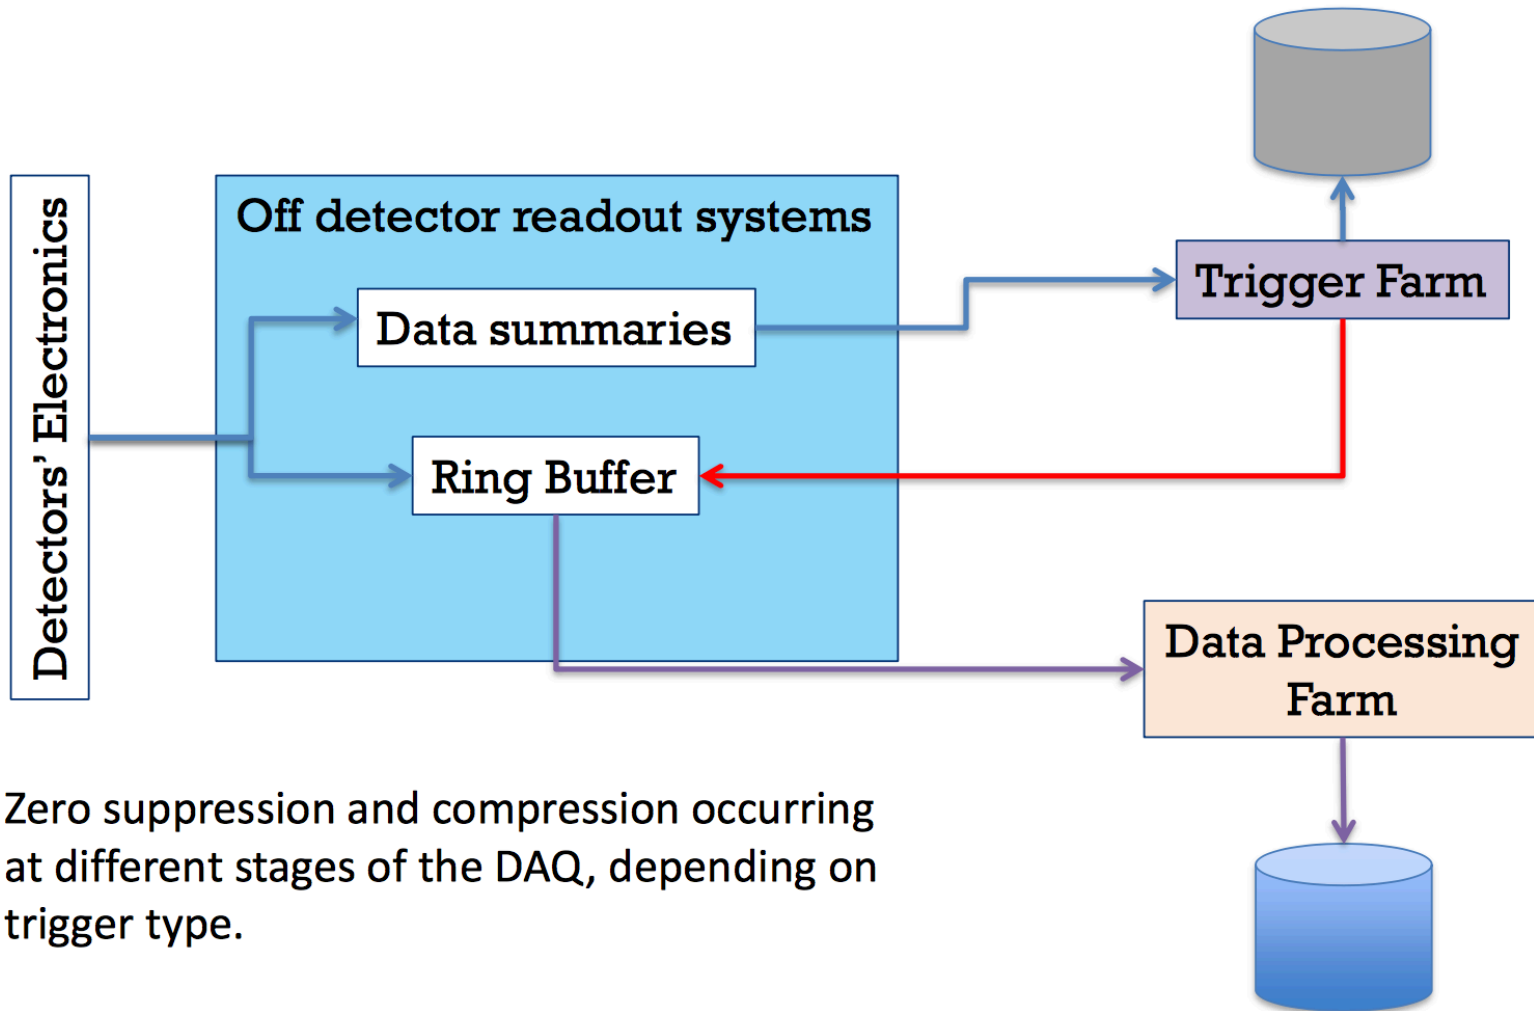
Detectors' Electronics

Off detector readout systems

Data summaries

Ring Buffer

Trigger Farm

Data Processing Farm

Zero suppression and compression occurring at different stages of the DAQ, depending on trigger type.